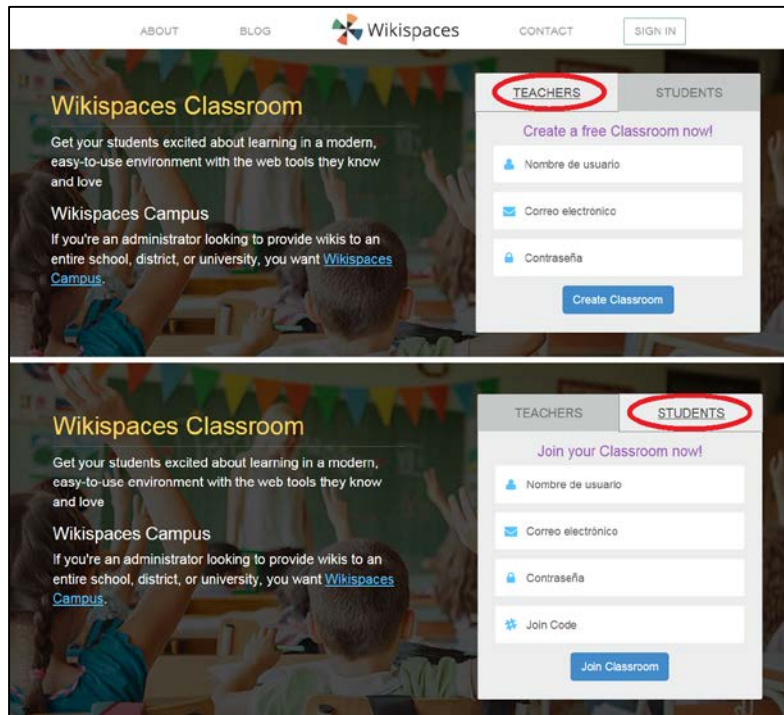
ABOUT BLOG Wikispaces CONTACT SIGN IN

Wikispaces Classroom

Get your students excited about learning in a modern, easy-to-use environment with the web tools they know and love

Wikispaces Campus

If you're an administrator looking to provide wikis to an entire school, district, or university, you want Wikispaces Campus.

TEACHERS STUDENTS

Create a free Classroom now!

Nombre de usuario

Correo electrónico

Contraseña

Create Classroom

Wikispaces Classroom

Get your students excited about learning in a modern, easy-to-use environment with the web tools they know and love

Wikispaces Campus

If you're an administrator looking to provide wikis to an entire school, district, or university, you want Wikispaces Campus.

TEACHERS STUDENTS

Join your Classroom now!

Nombre de usuario

Correo electrónico

Contraseña

Join Code

Join Classroom